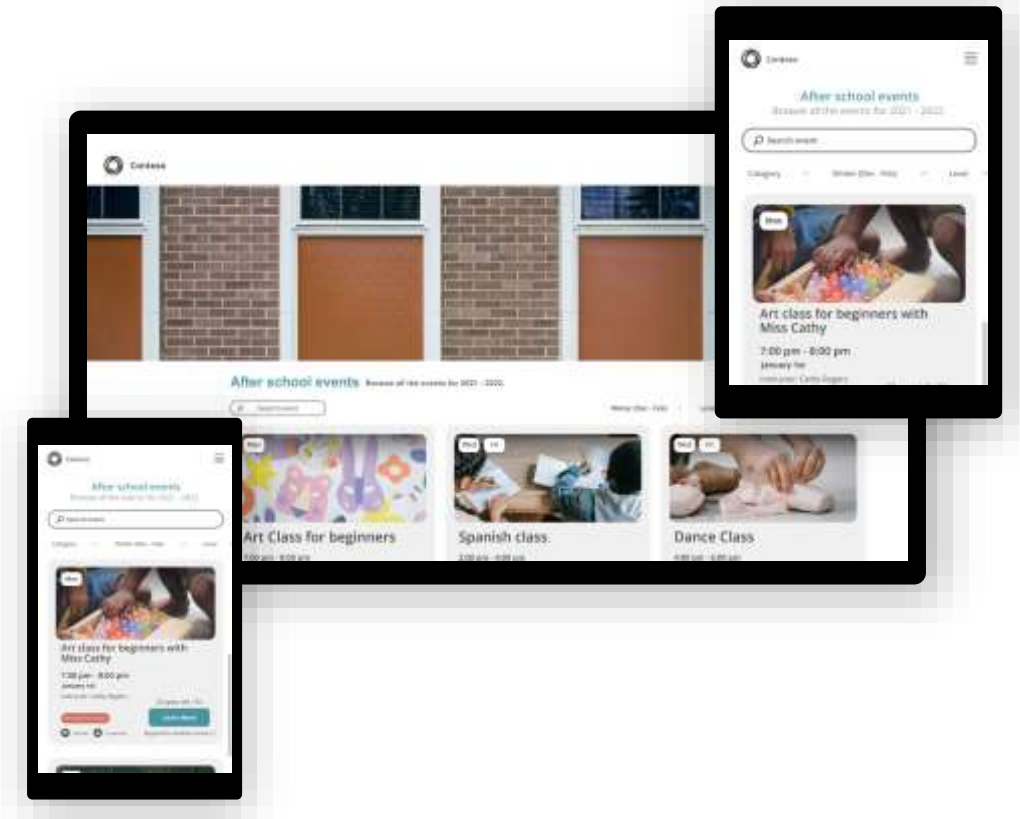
Cordova

After school events

Browse all the events for 2021 - 2022

Search event

Category

Winter (Dec - Feb)

Level

Mon

Art class for beginners with Miss Cathy

7:00 pm - 8:00 pm

January 1st

Instructor: Cathy Rogers

Cordova

After school events Browse all the events for 2021 - 2022

Search event

Winter (Dec - Feb)

Mon

Art Class for beginners

7:00 pm - 8:00 pm

Wed Fri

Spanish class

2:00 pm - 4:00 pm

Wed Fri

Dance Class

4:00 pm - 6:00 pm

Cordova

After school events

Browse all the events for 2021 - 2022

Search event

Category

Winter (Dec - Feb)

Level

Mon

Art class for beginners with Miss Cathy

7:00 pm - 8:00 pm

January 1st

Instructor: Cathy Rogers

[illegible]

Learn More

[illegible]